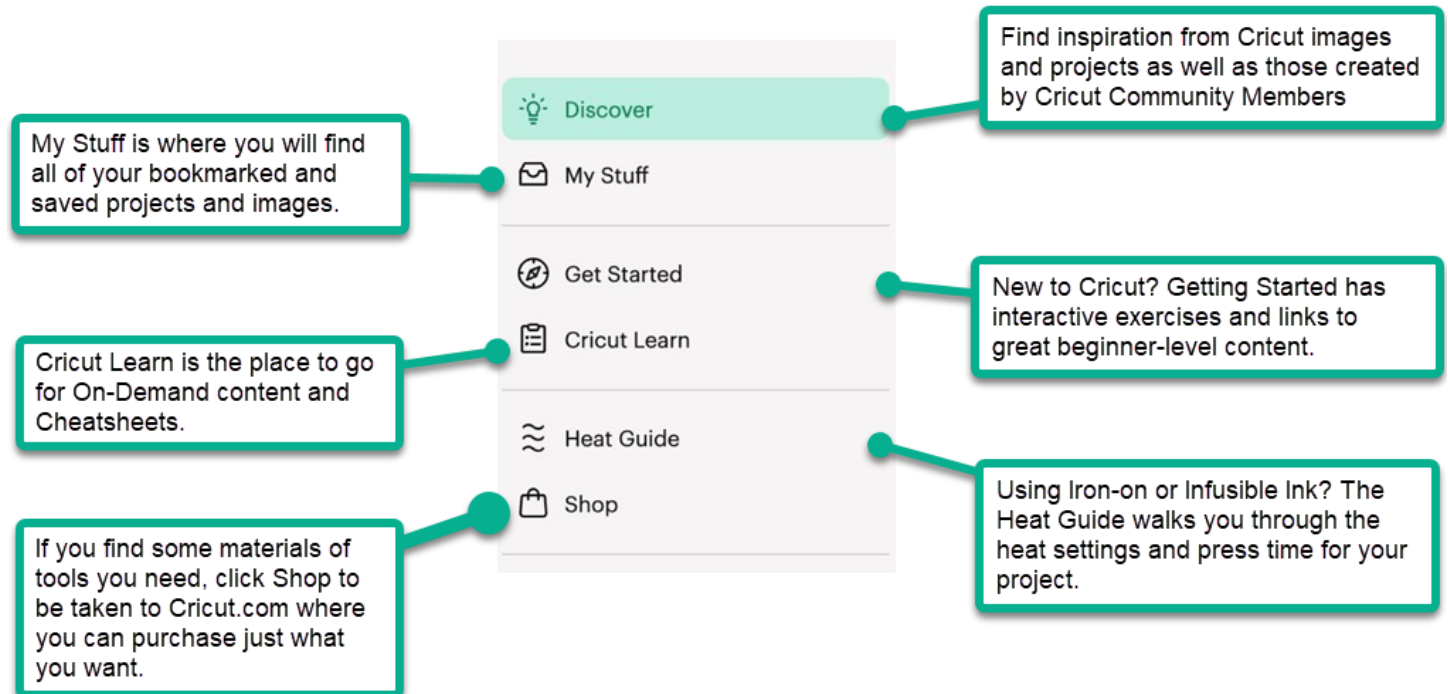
Discover

Find inspiration from Cricut images and projects as well as those created by Cricut Community Members

My Stuff is where you will find all of your bookmarked and saved projects and images.

My Stuff

Get Started

New to Cricut? Getting Started has interactive exercises and links to great beginner-level content.

Cricut Learn is the place to go for On-Demand content and Cheatsheets.

Cricut Learn

Heat Guide

Shop

Using Iron-on or Infusible Ink? The Heat Guide walks you through the heat settings and press time for your project.

If you find some materials of tools you need, click Shop to be taken to Cricut.com where you can purchase just what you want.